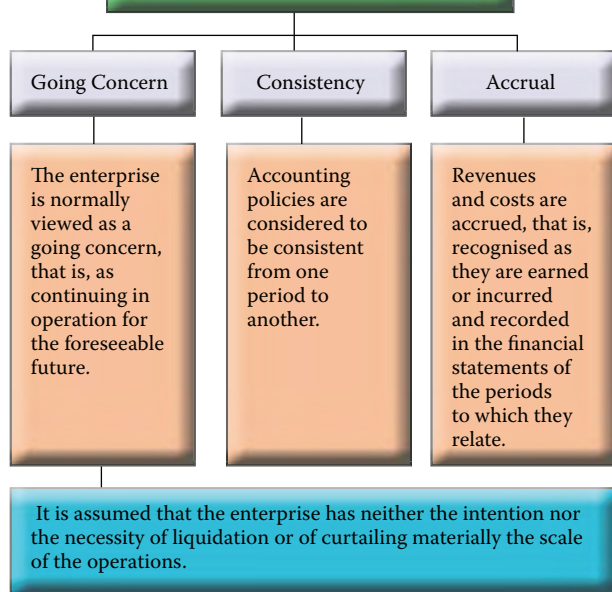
Going Concern

Consistency

Accrual

The enterprise is normally viewed as a going concern, that is, as continuing in operation for the foreseeable future.

Accounting policies are considered to be consistent from one period to another.

Revenues and costs are accrued, that is, recognised as they are earned or incurred and recorded in the financial statements of the periods to which they relate.

It is assumed that the enterprise has neither the intention nor the necessity of liquidation or of curtailing materially the scale of the operations.